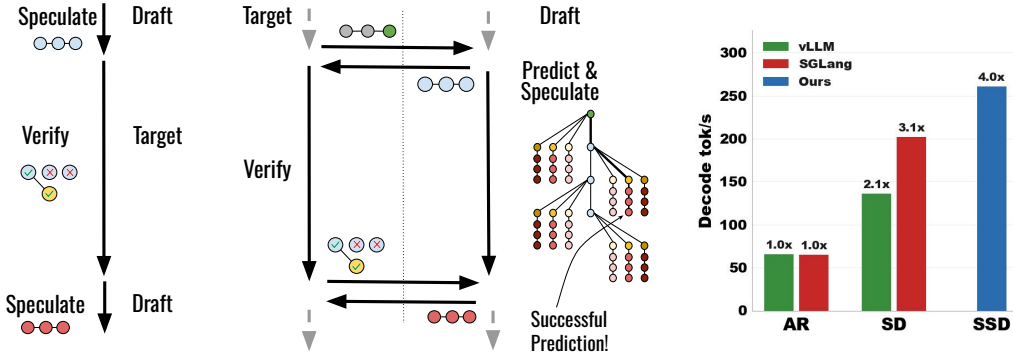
Speculate Draft

Verify Target

Speculate Draft

Target Draft

Predict & Speculate

Verify

Successful Prediction!

vLLM
SGLang
Ours

Decode tok/s

300
250
200
150
100
50
0

1.0x 1.0x
2.1x 3.1x
4.0x

AR SD SSD